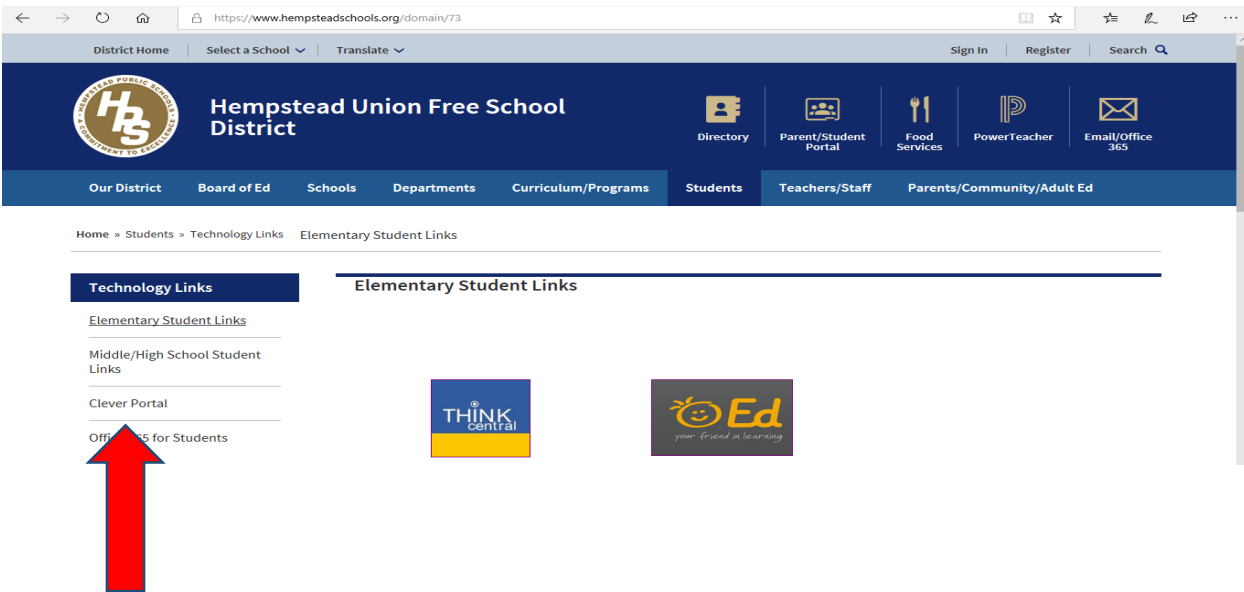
https://www.hempsteadschools.org/domain/73

District Home | Select a School | Translate

Sign In | Register | Search

HEMPSTEAD PUBLIC SCHOOLS HPS A COMMITMENT TO EXCELLENCE

Hempstead Union Free School District

Directory | Parent/Student Portal | Food Services | PowerTeacher | Email/Office 365

Our District | Board of Ed | Schools | Departments | Curriculum/Programs | Students | Teachers/Staff | Parents/Community/Adult Ed

Home » Students » Technology Links Elementary Student Links

Technology Links

Elementary Student Links

Middle/High School Student Links

Clever Portal

Offi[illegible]65 for Students

Elementary Student Links

THINK central

Ed your friend in learning